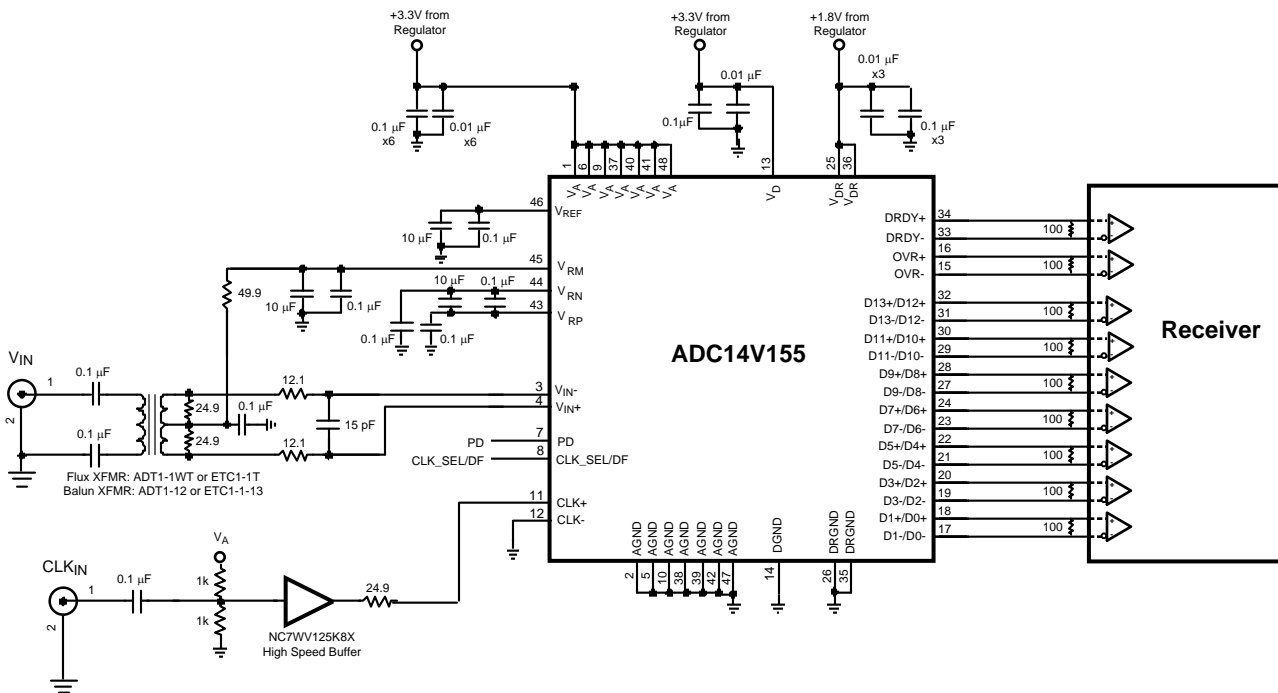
+3.3V from Regulator

+3.3V from Regulator

+1.8V from Regulator

0.01 µF

0.01 µF x3

0.1 µF x6

0.01 µF x6

0.1µF

0.1 µF x3

1 6 9 37 40 41 48

13

25 36

$V_A$ $V_A$ $V_A$ $V_A$ $V_A$ $V_A$ $V_A$

$V_D$

$V_{DR}$ $V_{DR}$

46 $V_{REF}$

10 µF 0.1 µF

45 $V_{RM}$

49.9

10 µF 0.1 µF

44 $V_{RN}$

43 $V_{RP}$

10 µF 0.1 µF

0.1 µF 0.1 µF

$V_{IN}$

1

2

0.1 µF

0.1 µF

24.9

24.9

0.1 µF

12.1

12.1

15 pF

3 $V_{IN}$-

4 $V_{IN}$+

7 PD

PD

8 CLK_SEL/DF

CLK_SEL/DF

Flux XFMR: ADT1-1WT or ETC1-1T
Balun XFMR: ADT1-12 or ETC1-1-13

11 CLK+

12 CLK-

ADC14V155

AGND AGND AGND AGND AGND AGND AGND

2 5 10 38 39 42 47

DGND

14

DRGND DRGND

26 35

$V_A$

$CLK_{IN}$

1

2

0.1 µF

1k

1k

24.9

NC7WV125K8X
High Speed Buffer

DRDY+ 34
DRDY- 33
OVR+ 16
OVR- 15
D13+/D12+ 32
D13-/D12- 31
D11+/D10+ 30
D11-/D10- 29
D9+/D8+ 28
D9-/D8- 27
D7+/D6+ 24
D7-/D6- 23
D5+/D4+ 22
D5-/D4- 21
D3+/D2+ 20
D3-/D2- 19
D1+/D0+ 18
D1-/D0- 17

100
100
100
100
100
100
100
100
100

Receiver